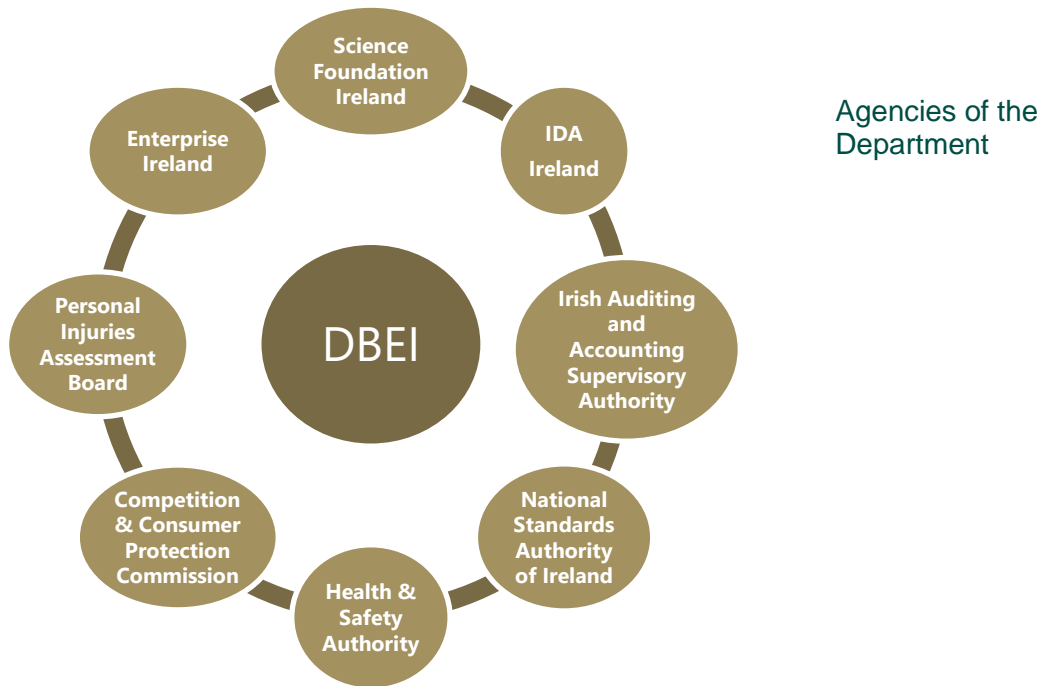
Agencies of the Department

DBEI

Science Foundation Ireland

IDA Ireland

Irish Auditing and Accounting Supervisory Authority

National Standards Authority of Ireland

Health & Safety Authority

Competition & Consumer Protection Commission

Personal Injuries Assessment Board

Enterprise Ireland